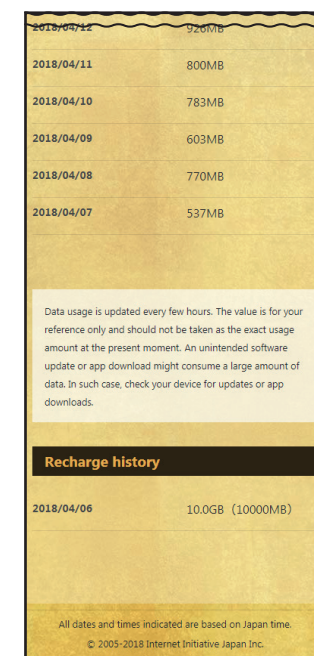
2018/04/12 926MB

| | |
|---|---|
| 2018/04/11 | 800MB |
| 2018/04/10 | 783MB |
| 2018/04/09 | 603MB |
| 2018/04/08 | 770MB |
| 2018/04/07 | 537MB |

Data usage is updated every few hours. The value is for your reference only and should not be taken as the exact usage amount at the present moment. An unintended software update or app download might consume a large amount of data. In such case, check your device for updates or app downloads.

Recharge history

| | |
|---|---|
| 2018/04/06 | 10.0GB（10000MB） |

All dates and times indicated are based on Japan time.

© 2005-2018 Internet Initiative Japan Inc.